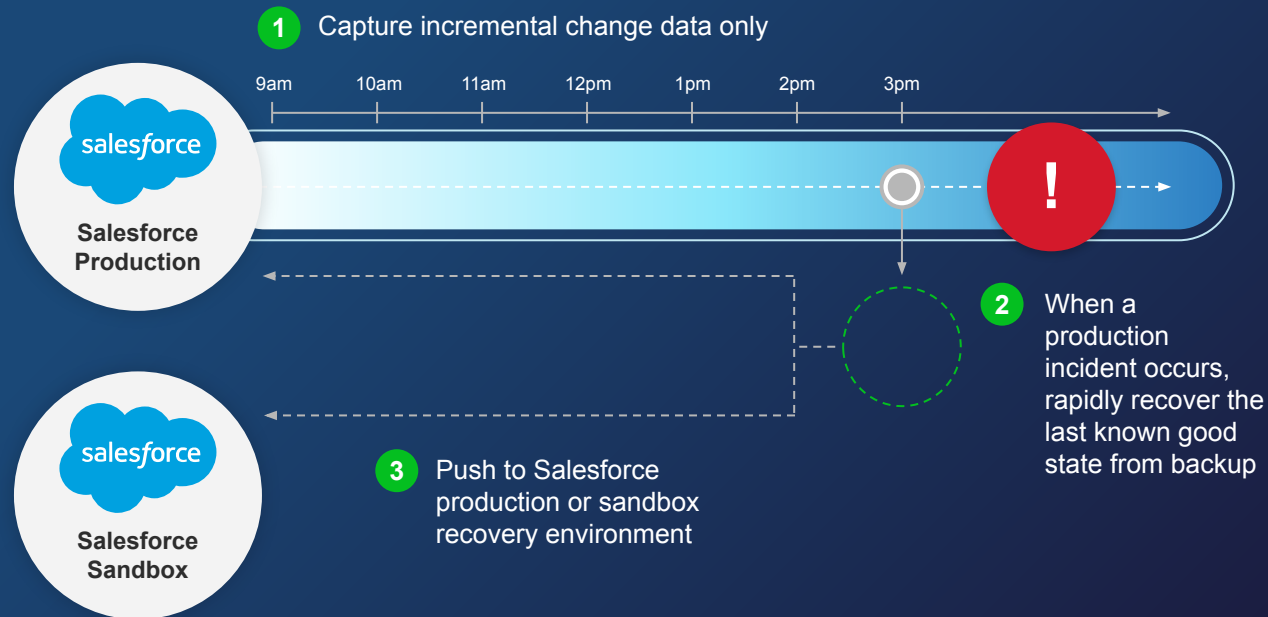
1 Capture incremental change data only

9am 10am 11am 12pm 1pm 2pm 3pm

salesforce

Salesforce Production

!

2 When a production incident occurs, rapidly recover the last known good state from backup

salesforce

Salesforce Sandbox

3 Push to Salesforce production or sandbox recovery environment